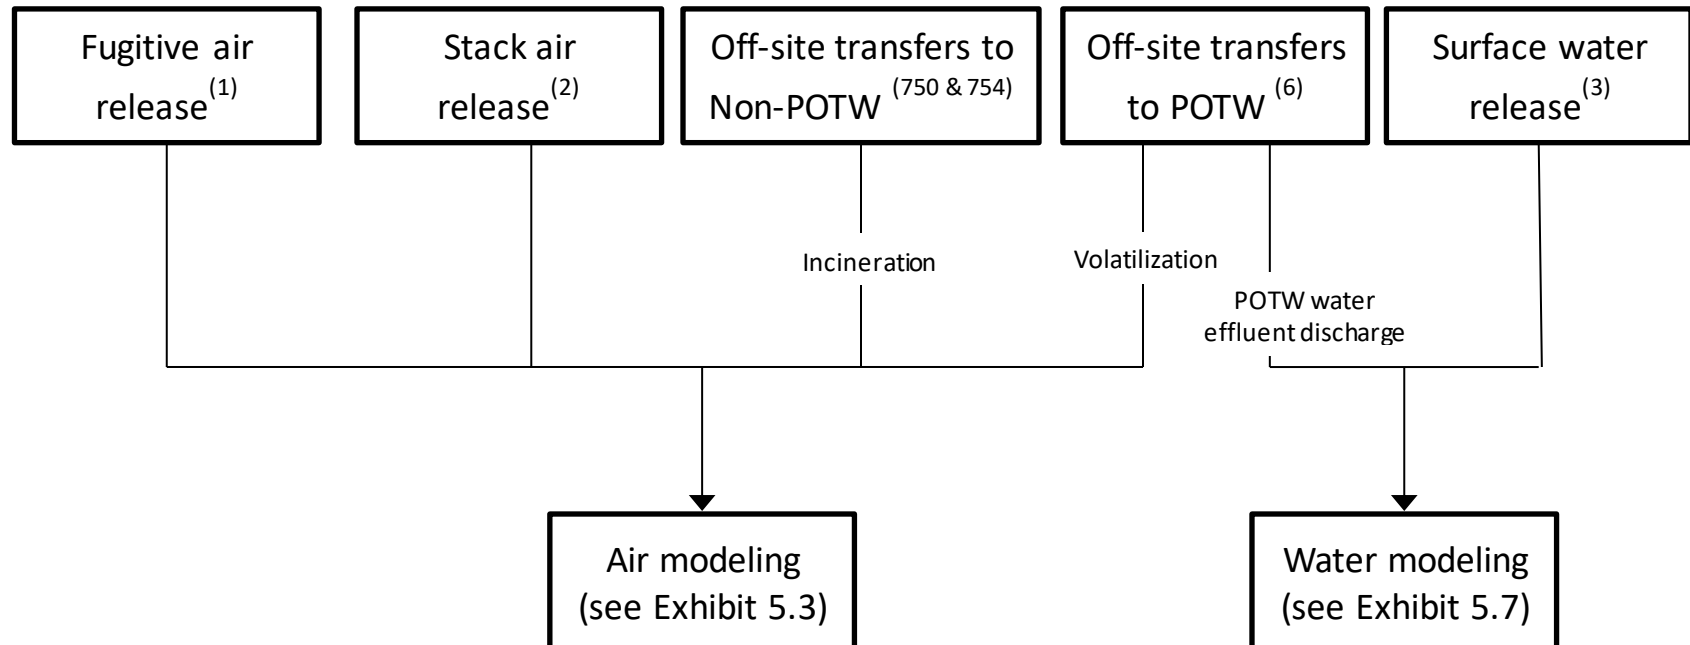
Fugitive air release$^{(1)}$

Stack air release$^{(2)}$

Off-site transfers to Non-POTW $^{(750 \& 754)}$

Off-site transfers to POTW $^{(6)}$

Surface water release$^{(3)}$

Incineration

Volatilization

POTW water effluent discharge

Air modeling (see Exhibit 5.3)

Water modeling (see Exhibit 5.7)